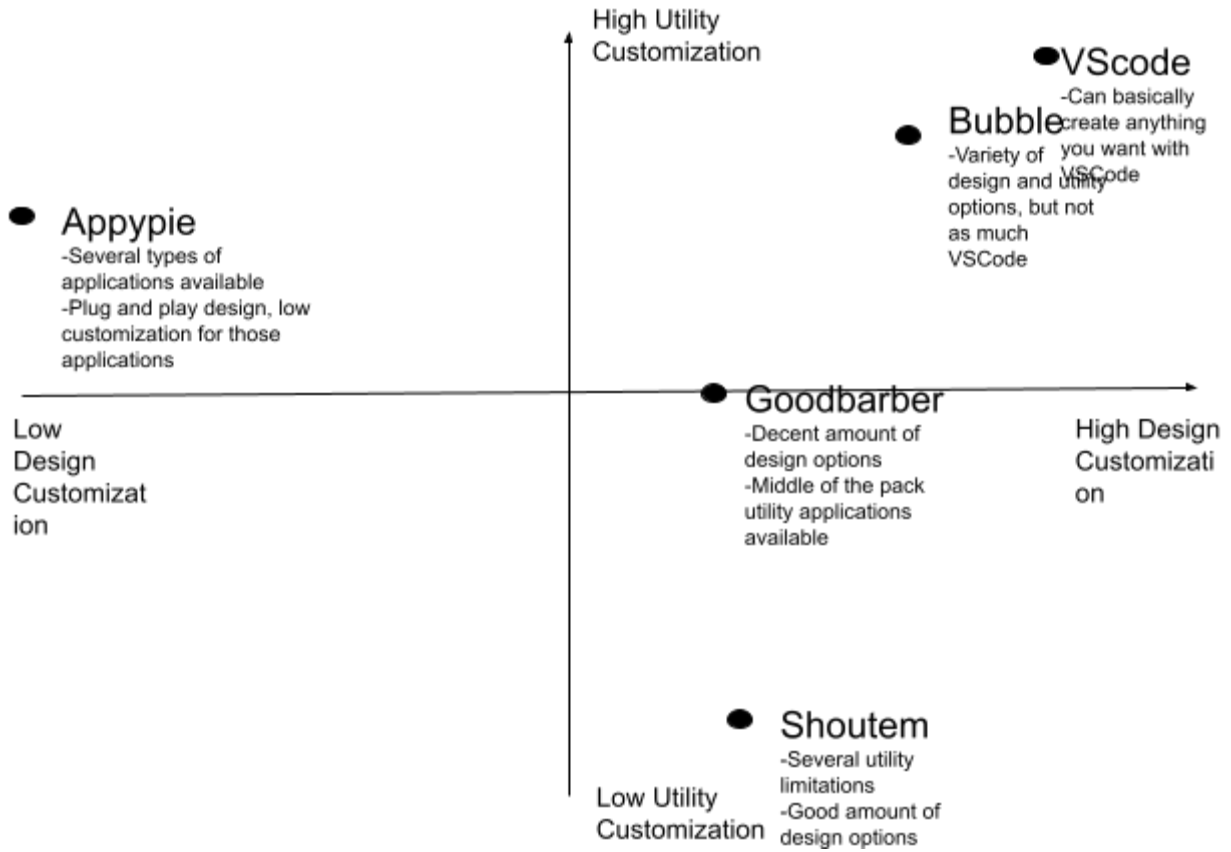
High Utility Customization

VScode
-Can basically create anything you want with VSCode

Bubble
-Variety of design and utility options, but not as much VSCode

Appypie
-Several types of applications available
-Plug and play design, low customization for those applications

Low Design Customization

Goodbarber
-Decent amount of design options
-Middle of the pack utility applications available

High Design Customization

Shoutem
-Several utility limitations
-Good amount of design options

Low Utility Customization